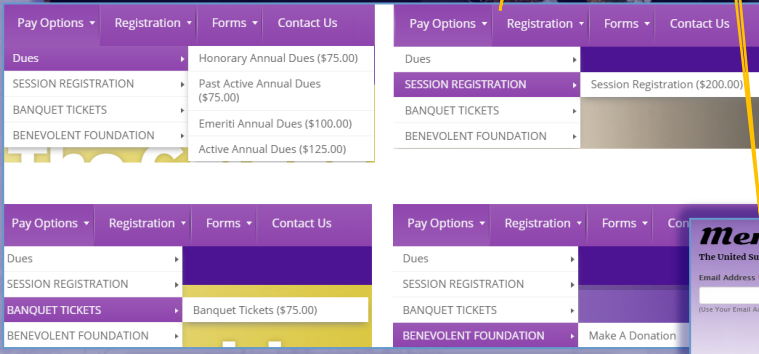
Pay Options ▾ Registration ▾ Forms ▾ Contact Us

Dues ▸
SESSION REGISTRATION ▸
BANQUET TICKETS ▸
BENEVOLENT FOUNDATION ▸

Honorary Annual Dues ($75.00)
Past Active Annual Dues ($75.00)
Emeriti Annual Dues ($100.00)
Active Annual Dues ($125.00)

Pay Options ▾ Registration ▾ Forms ▾ Contact Us

Dues ▸
SESSION REGISTRATION ▸
BANQUET TICKETS ▸
BENEVOLENT FOUNDATION ▸

Session Registration ($200.00)

Pay Options ▾ Registration ▾ Forms ▾ Contact Us

Dues ▸
SESSION REGISTRATION ▸
BANQUET TICKETS ▸
BENEVOLENT FOUNDATION ▸

Banquet Tickets ($75.00)

Pay Options ▾ Registration ▾ Forms ▾ Con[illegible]

Dues ▸
SESSION REGISTRATION ▸
BANQUET TICKETS ▸
BENEVOLENT FOUNDATION ▸

Make A Donation

Mem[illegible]
The United S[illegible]
Email Address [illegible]
(Use Your Email A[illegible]